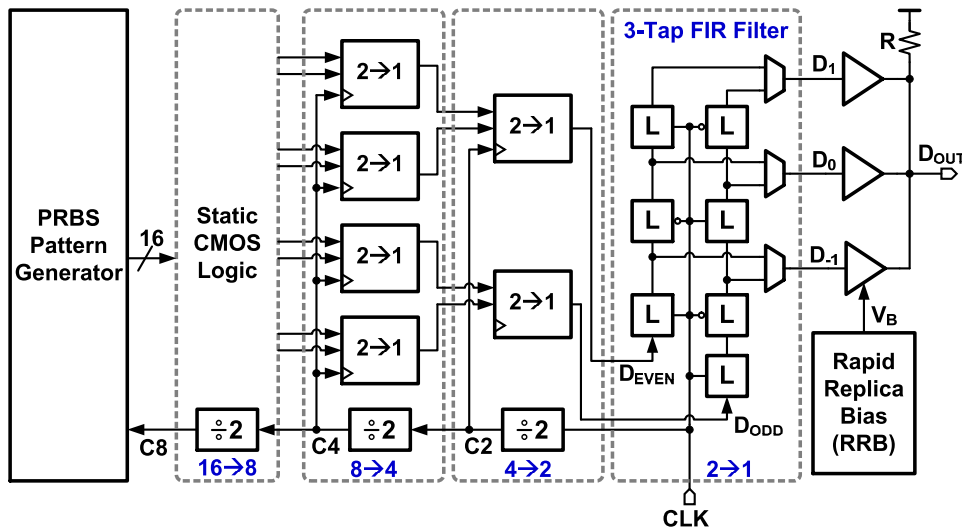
PRBS Pattern Generator

16

Static CMOS Logic

2→1

2→1

2→1

2→1

2→1

2→1

3-Tap FIR Filter

L

L

L

L

L

L

L

$D_1$

$D_0$

$D_{-1}$

R

$D_{OUT}$

$V_B$

Rapid Replica Bias (RRB)

$D_{EVEN}$

$D_{ODD}$

C8

÷2

C4

÷2

C2

÷2

16→8

8→4

4→2

2→1

CLK